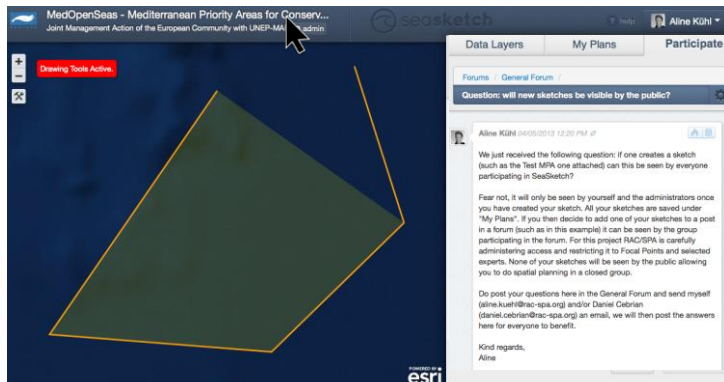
MedOpenSeas - Mediterranean Priority Areas for Conserv...
Joint Management Action of the European Community with UNEP-MA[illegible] admin

seasketch

? help Aline Kühl

+
-

Drawing Tools Active.

Data Layers | My Plans | Participate

Forums / General Forum /

Question: will new sketches be visible by the public?

Aline Kühl 04/05/2013 12:20 PM

We just received the following question: if one creates a sketch (such as the Test MPA one attached) can this be seen by everyone participating in SeaSketch?

Fear not, it will only be seen by yourself and the administrators once you have created your sketch. All your sketches are saved under "My Plans". If you then decide to add one of your sketches to a post in a forum (such as in this example) it can be seen by the group participating in the forum. For this project RAC/SPA is carefully administering access and restricting it to Focal Points and selected experts. None of your sketches will be seen by the public allowing you to do spatial planning in a closed group.

Do post your questions here in the General Forum and send myself (aline.kuehl@rac-spa.org) and/or Daniel Cebrian (daniel.cebrian@rac-spa.org) an email, we will then post the answers here for everyone to benefit.

Kind regards,
Aline

POWERED BY
esri